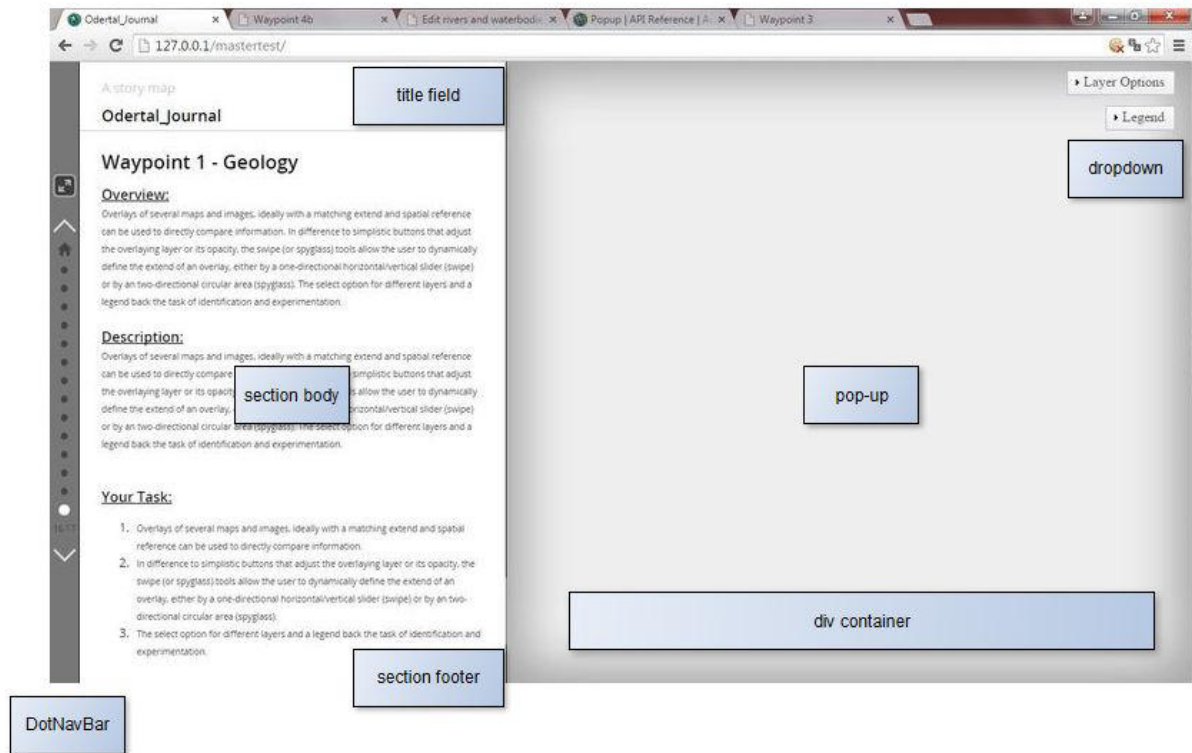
Odertal_Journal × Waypoint 4b × Edit rivers and waterbodi × Popup | API Reference | A × Waypoint 3 ×

127.0.0.1/mastertest/

A story map
Odertal_Journal

title field

Layer Options
Legend

dropdown

Waypoint 1 - Geology

Overview:
Overlays of several maps and images, ideally with a matching extend and spatial reference can be used to directly compare information. In difference to simplistic buttons that adjust the overlaying layer or its opacity, the swipe (or spyglass) tools allow the user to dynamically define the extend of an overlay, either by a one-directional horizontal/vertical slider (swipe) or by an two-directional circular area (spyglass). The select option for different layers and a legend back the task of identification and experimentation.

Description:
Overlays of several maps and images, ideally with a matching extend and spatial reference can be used to directly compare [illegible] simplistic buttons that adjust the overlaying layer or its opacit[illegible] s allow the user to dynamically define the extend of an overlay, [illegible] horizontal/vertical slider (swipe) or by an two-directional circular area (spyglass). The select option for different layers and a legend back the task of identification and experimentation.

section body

pop-up

Your Task:
1. Overlays of several maps and images, ideally with a matching extend and spatial reference can be used to directly compare information.
2. In difference to simplistic buttons that adjust the overlaying layer or its opacity, the swipe (or spyglass) tools allow the user to dynamically define the extend of an overlay, either by a one-directional horizontal/vertical slider (swipe) or by an two-directional circular area (spyglass).
3. The select option for different layers and a legend back the task of identification and experimentation.

div container

section footer

DotNavBar